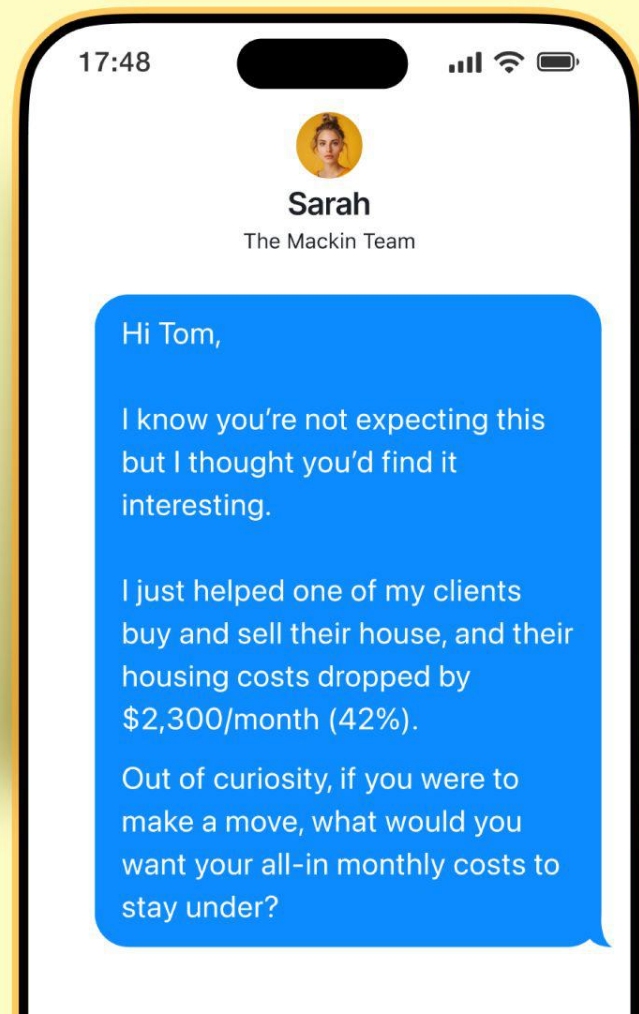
17:48

Sarah
The Mackin Team

Hi Tom,

I know you’re not expecting this but I thought you’d find it interesting.

I just helped one of my clients buy and sell their house, and their housing costs dropped by $2,300/month (42%).

Out of curiosity, if you were to make a move, what would you want your all-in monthly costs to stay under?